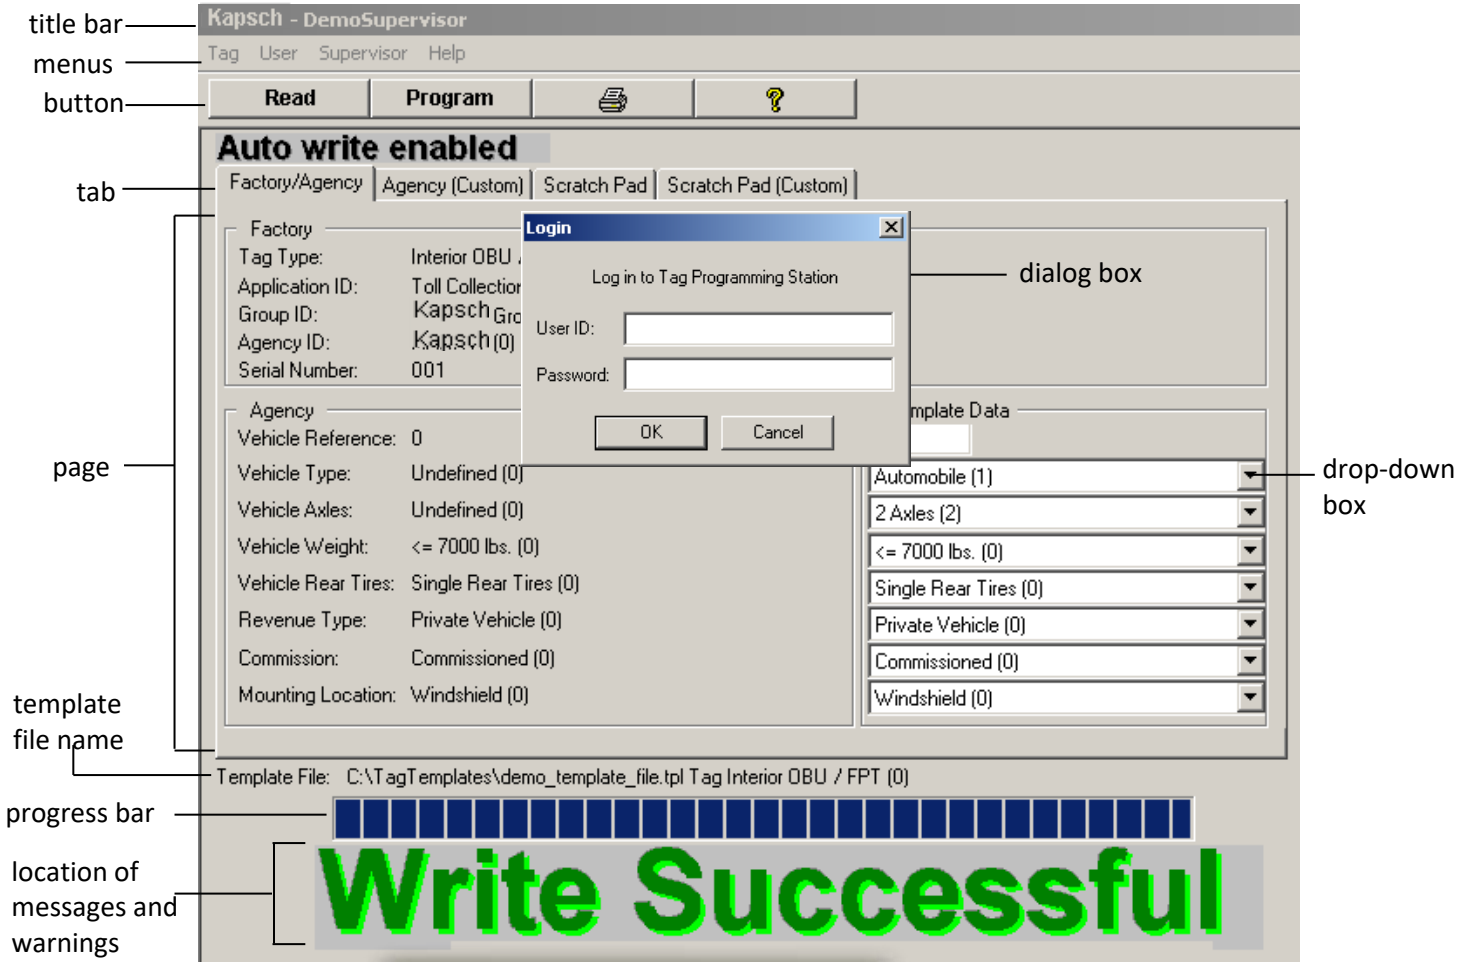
title bar
menus
button
tab
page
template file name
progress bar
location of messages and warnings

Kapsch - DemoSupervisor

Tag User Supervisor Help

Read Program

Auto write enabled

Factory/Agency Agency (Custom) Scratch Pad Scratch Pad (Custom)

Factory
Tag Type: Interior OBU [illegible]
Application ID: Toll Collection
Group ID: Kapsch Gro
Agency ID: Kapsch (0)
Serial Number: 001

Login
Log in to Tag Programming Station
User ID:
Password:
OK Cancel

dialog box

Agency
Vehicle Reference: 0
Vehicle Type: Undefined (0)
Vehicle Axles: Undefined (0)
Vehicle Weight: <= 7000 lbs. (0)
Vehicle Rear Tires: Single Rear Tires (0)
Revenue Type: Private Vehicle (0)
Commission: Commissioned (0)
Mounting Location: Windshield (0)

mplate Data
Automobile (1)
2 Axles (2)
<= 7000 lbs. (0)
Single Rear Tires (0)
Private Vehicle (0)
Commissioned (0)
Windshield (0)

drop-down box

Template File: C:\TagTemplates\demo_template_file.tpl Tag Interior OBU / FPT (0)

Write Successful